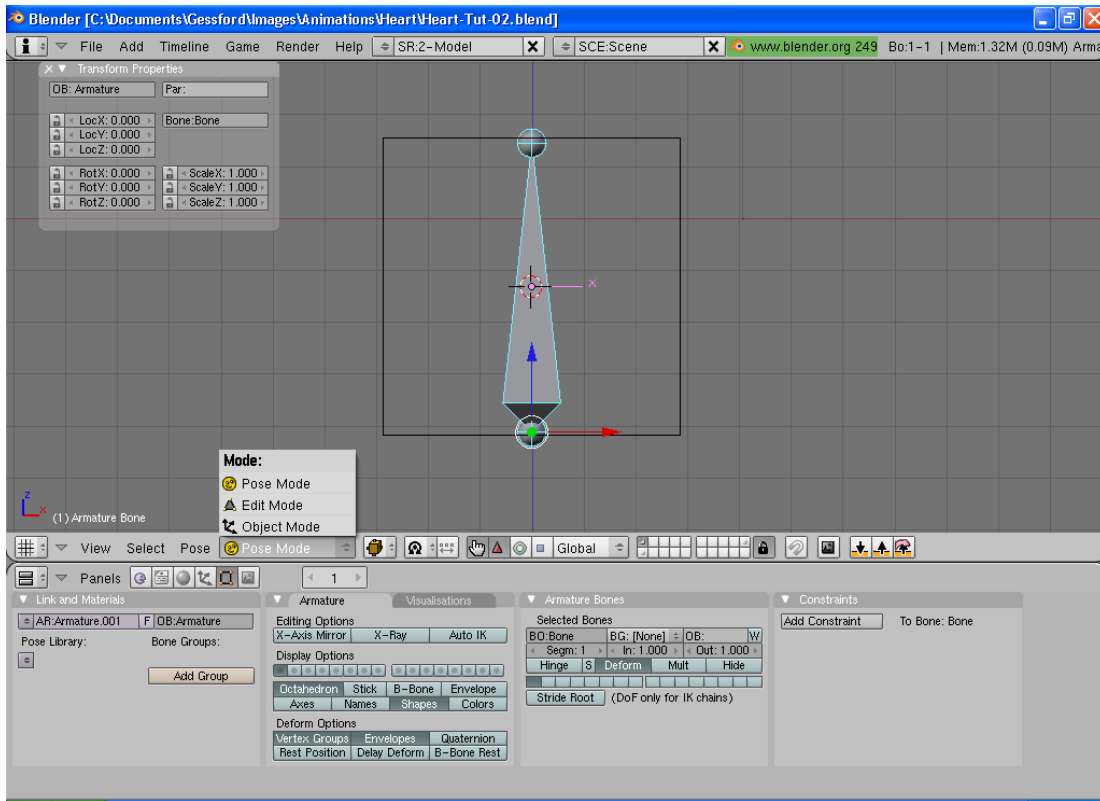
Blender [C:\Documents\Gessford\Images\Animations\Heart\Heart-Tut-02.blend]

File Add Timeline Game Render Help SR:2-Model SCE:Scene www.blender.org 249 Bo:1-1 | Mem:1.32M (0.09M) Arma

Transform Properties
OB: Armature Par:
LocX: 0.000 Bone:Bone
LocY: 0.000
LocZ: 0.000
RotX: 0.000 ScaleX: 1.000
RotY: 0.000 ScaleY: 1.000
RotZ: 0.000 ScaleZ: 1.000

Mode:
Pose Mode
Edit Mode
Object Mode

(1) Armature Bone

View Select Pose Pose Mode Global

Panels 1

Link and Materials
AR:Armature.001 F OB:Armature
Pose Library: Bone Groups:
Add Group

Armature Visualisations
Editing Options
X-Axis Mirror X-Ray Auto IK
Display Options
Octahedron Stick B-Bone Envelope
Axes Names Shapes Colors
Deform Options
Vertex Groups Envelopes Quaternion
Rest Position Delay Deform B-Bone Rest

Armature Bones
Selected Bones
BO:Bone BG: [None] OB: W
Segm: 1 In: 1.000 Out: 1.000
Hinge S Deform Mult Hide
Stride Root (DoF only for IK chains)

Constraints
Add Constraint To Bone: Bone